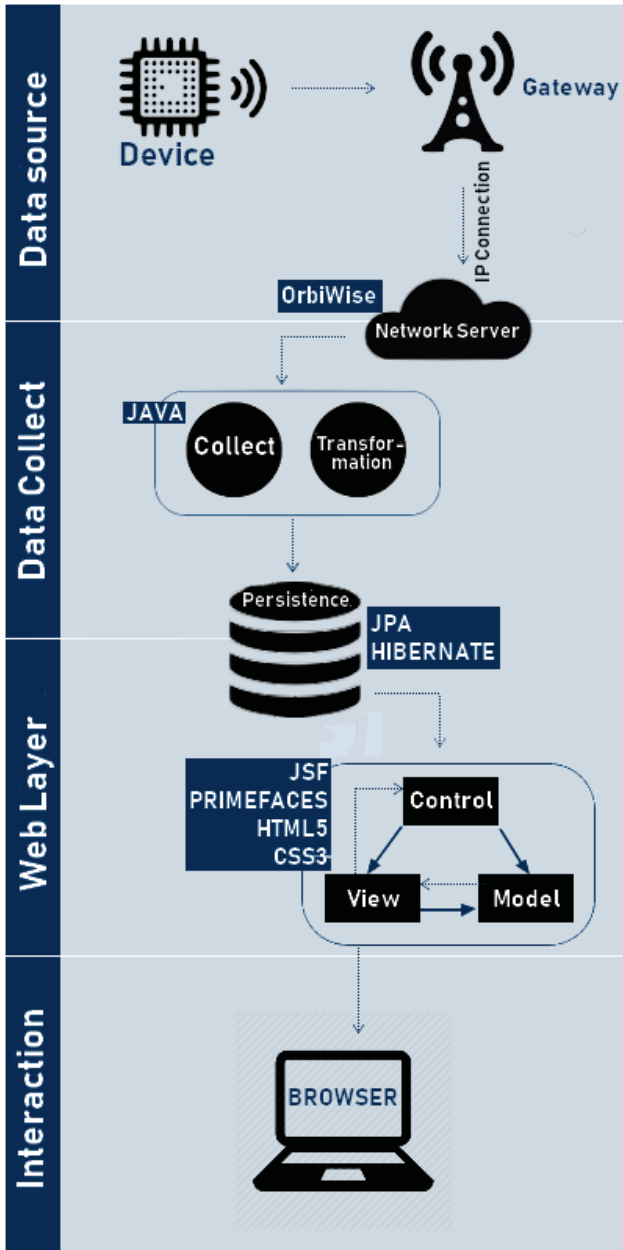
Data source

Device

Gateway

IP Connection

OrbiWise

Network Server

Data Collect

JAVA

Collect

Transformation

Persistence

JPA
HIBERNATE

Web Layer

JSF
PRIMEFACES
HTML5
CSS3

Control

View

Model

Interaction

BROWSER